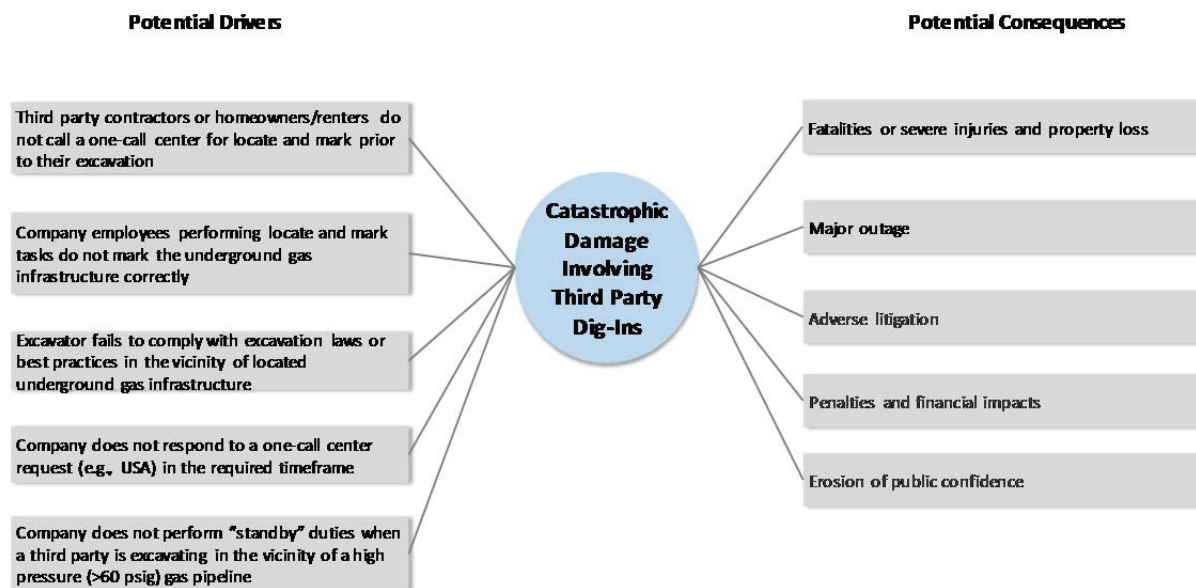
Potential Drivers

Potential Consequences

Third party contractors or homeowners/renters do not call a one-call center for locate and mark prior to their excavation

Company employees performing locate and mark tasks do not mark the underground gas infrastructure correctly

Excavator fails to comply with excavation laws or best practices in the vicinity of located underground gas infrastructure

Company does not respond to a one-call center request (e.g., USA) in the required timeframe

Company does not perform "standby" duties when a third party is excavating in the vicinity of a high pressure (>60 psig) gas pipeline

Catastrophic Damage Involving Third Party Dig-Ins

Fatalities or severe injuries and property loss

Major outage

Adverse litigation

Penalties and financial impacts

Erosion of public confidence